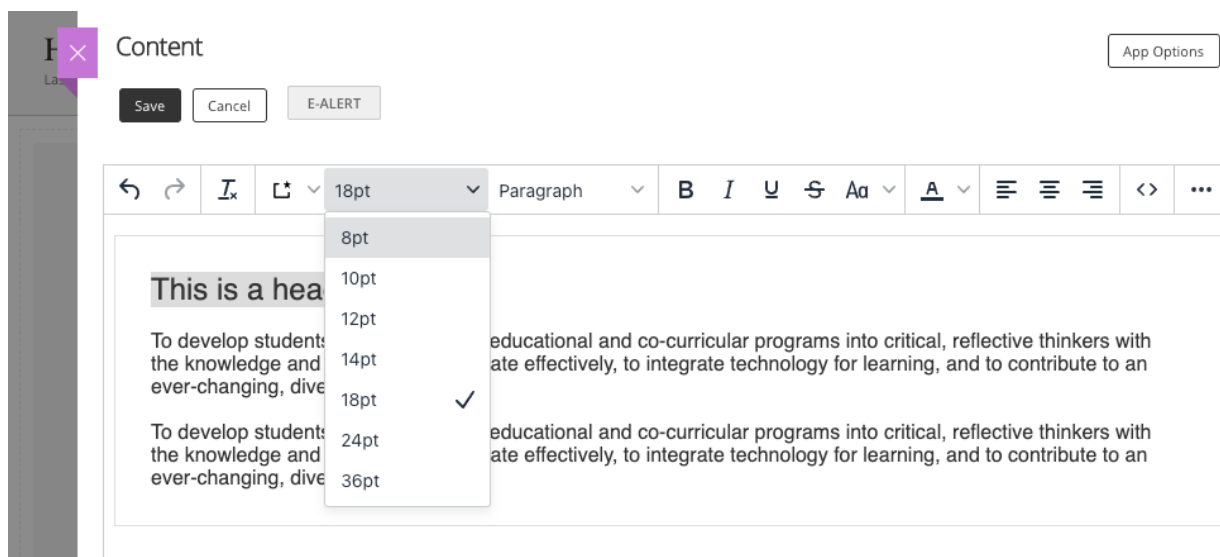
Content

App Options

Save Cancel E-ALERT

18pt Paragraph

8pt
10pt
12pt
14pt
18pt ✓
24pt
36pt

This is a hea

To develop students educational and co-curricular programs into critical, reflective thinkers with the knowledge and ate effectively, to integrate technology for learning, and to contribute to an ever-changing, dive

To develop students educational and co-curricular programs into critical, reflective thinkers with the knowledge and ate effectively, to integrate technology for learning, and to contribute to an ever-changing, dive